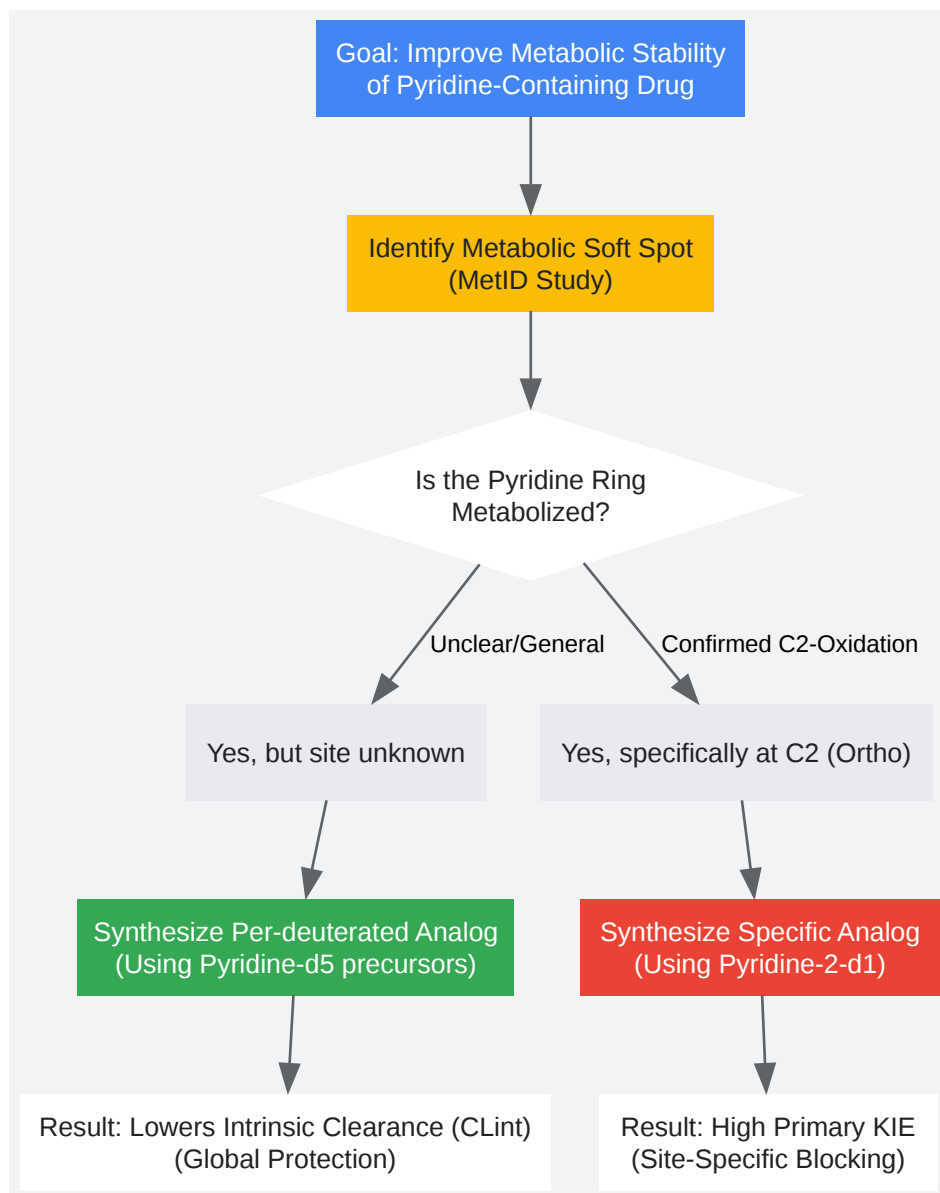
Goal: Improve Metabolic Stability of Pyridine-Containing Drug

Identify Metabolic Soft Spot (MetID Study)

Is the Pyridine Ring Metabolized?

Unclear/General

Confirmed C2-Oxidation

Yes, but site unknown

Yes, specifically at C2 (Ortho)

Synthesize Per-deuterated Analog (Using Pyridine-d5 precursors)

Synthesize Specific Analog (Using Pyridine-2-d1)

Result: Lowers Intrinsic Clearance (CLint) (Global Protection)

Result: High Primary KIE (Site-Specific Blocking)